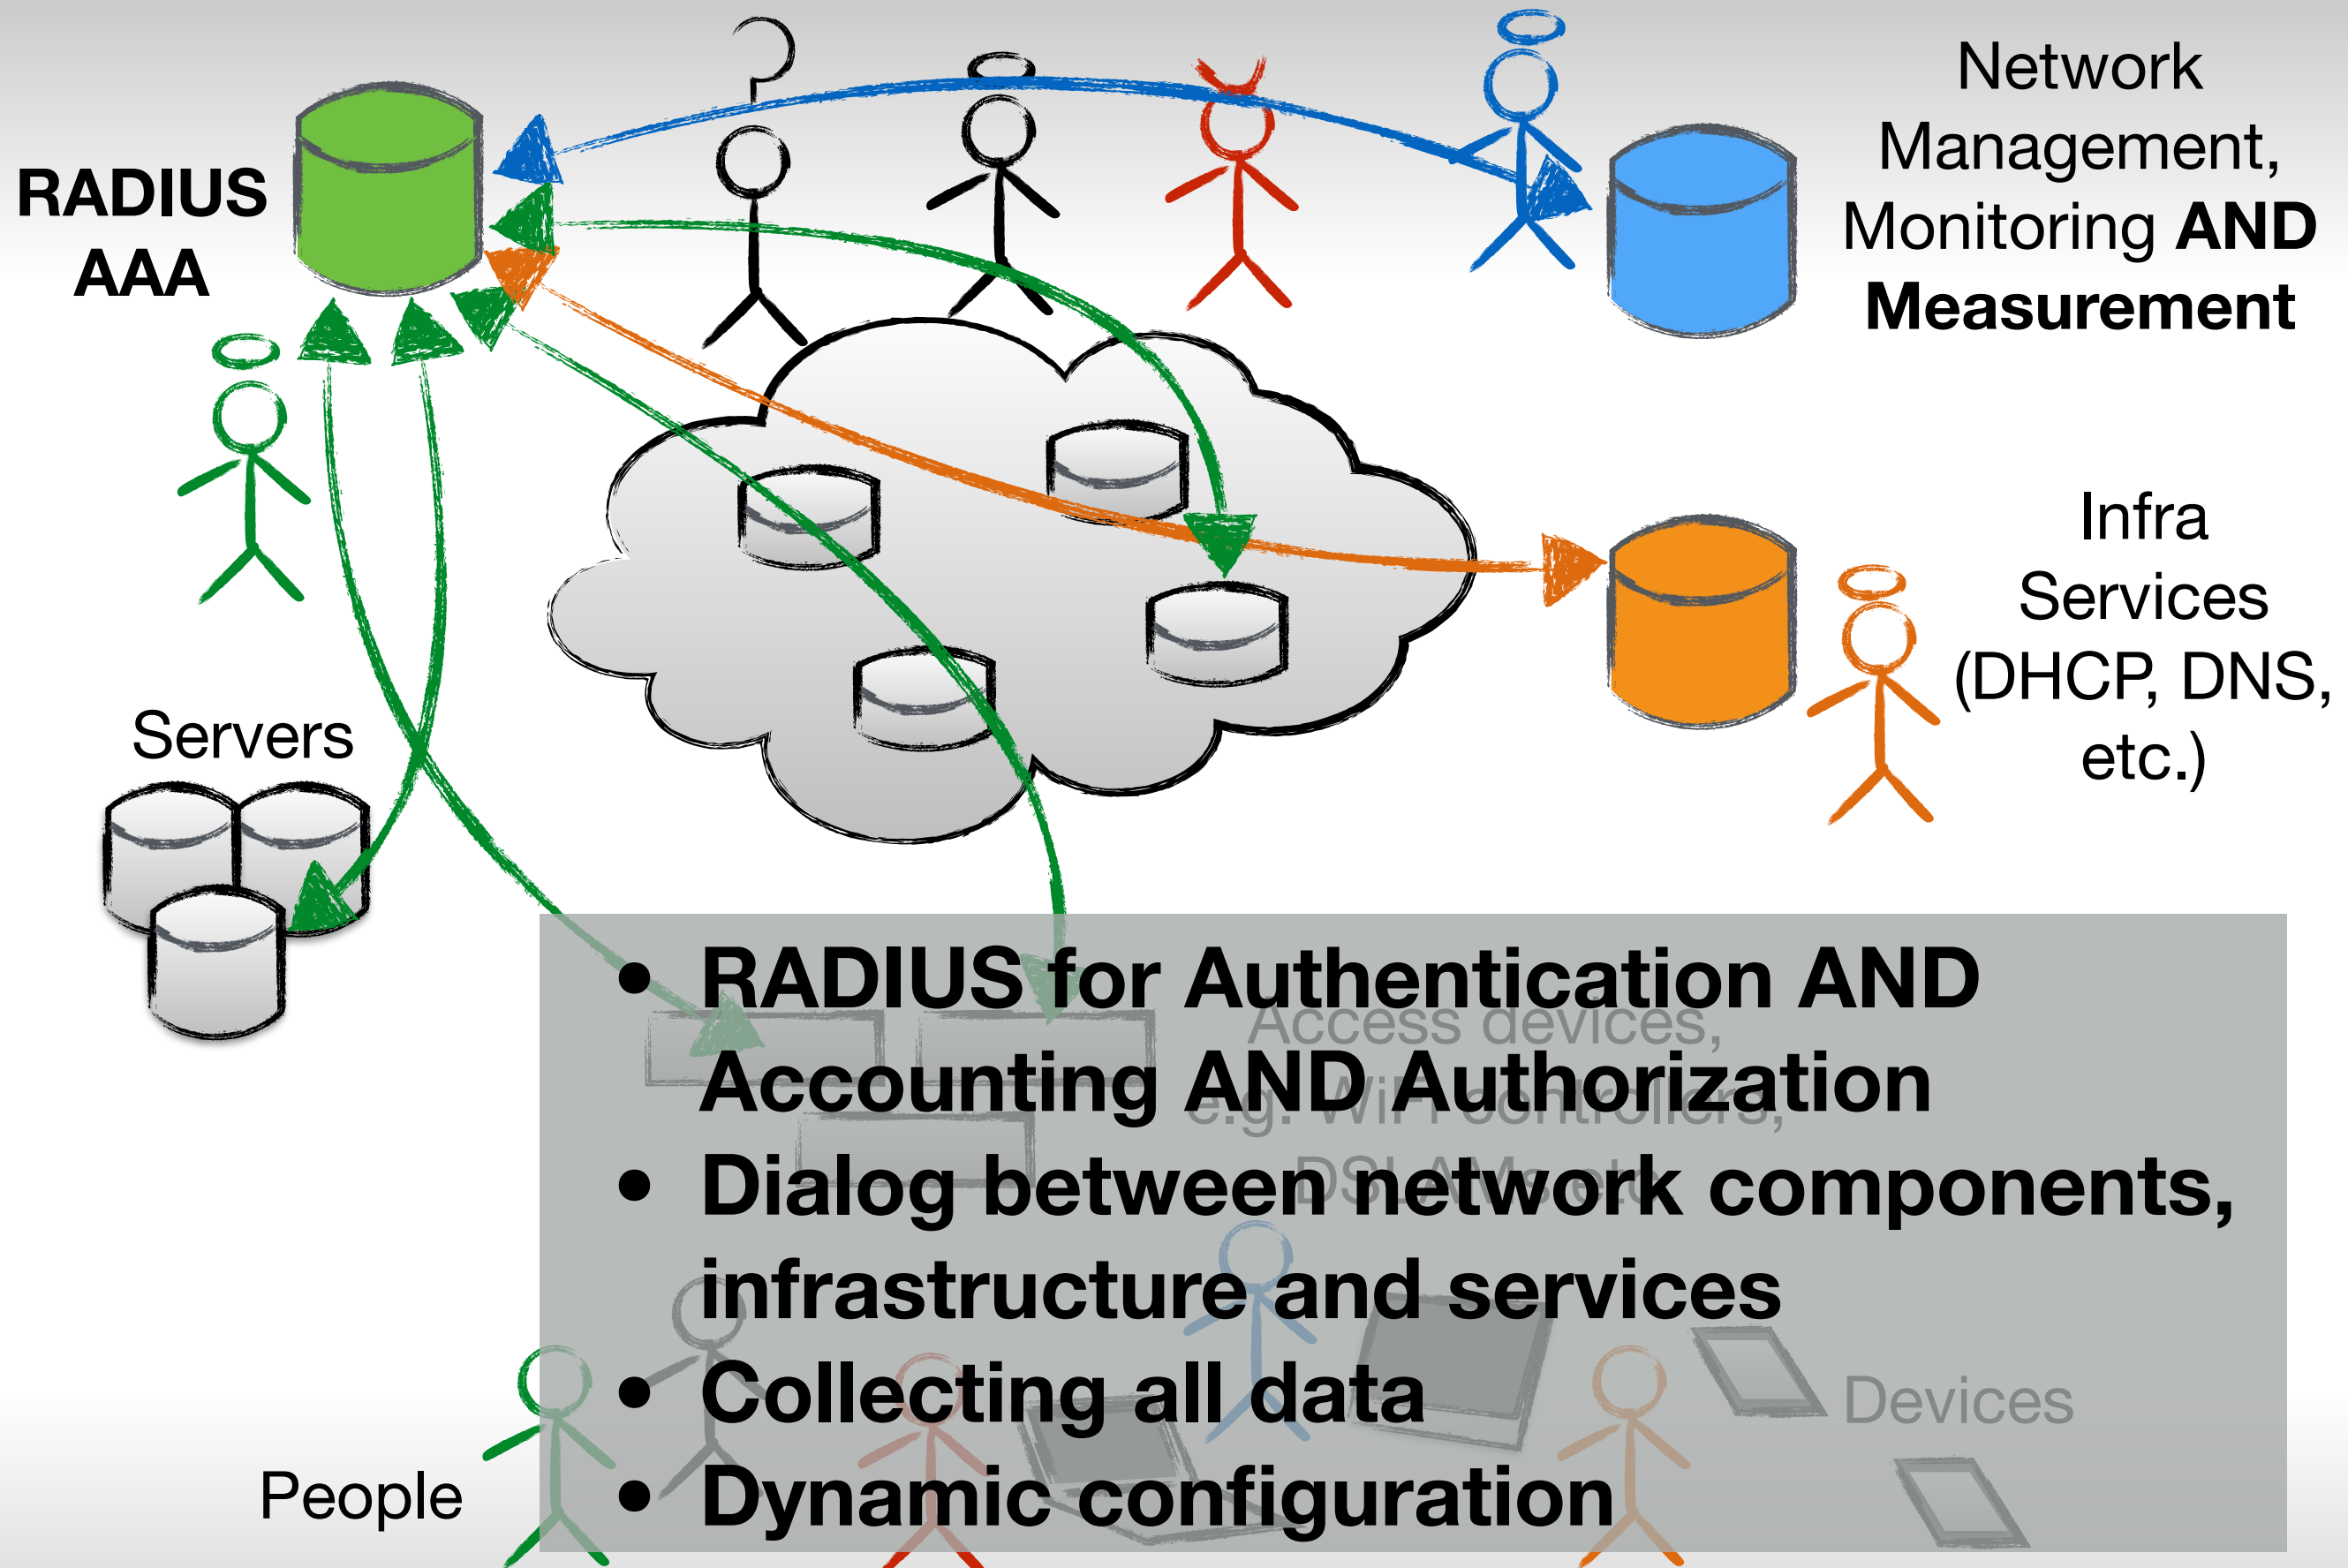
RADIUS AAA

Network Management, Monitoring **AND** **Measurement**

Infra Services (DHCP, DNS, etc.)

Servers

Access devices, e.g. WiFi controllers, DSLAMs etc.

Devices

People

• RADIUS for Authentication AND Accounting AND Authorization
• Dialog between network components, infrastructure and services
• Collecting all data
• Dynamic configuration